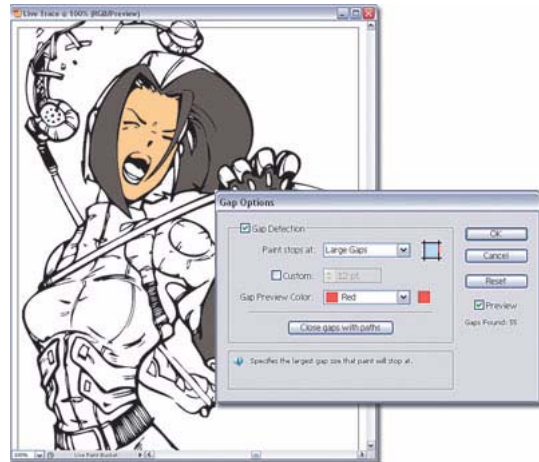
Live Trace @ 100% (RGB/Preview)

Gap Options

Gap Detection

Paint stops at: Large Gaps

Custom: 3.12 pt

Gap Preview Color: Red

Close gaps with paths

OK

Cancel

Reset

Preview

Gaps Found: 55

Specifies the largest gap size that paint will stop at.

100%

Live Paint Bucket